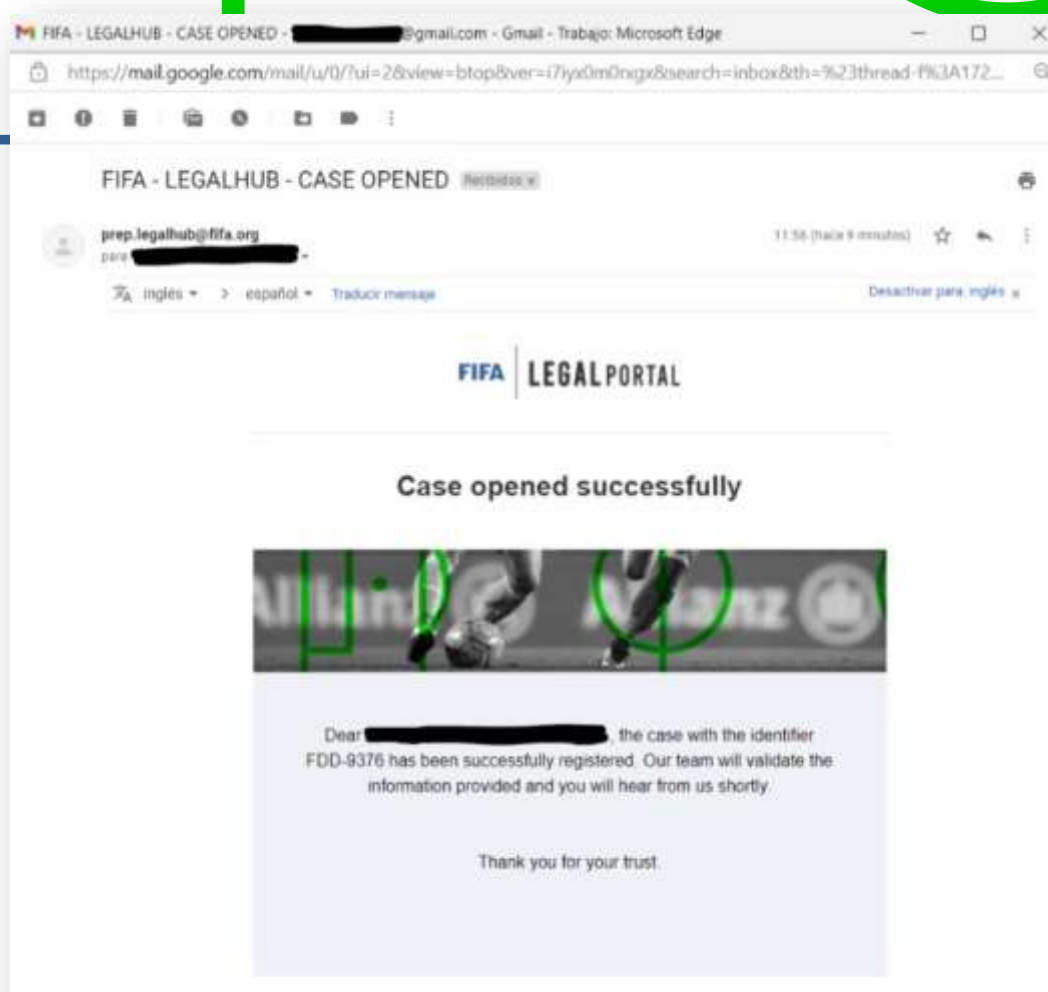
FIFA - LEGALHUB - CASE OPENED - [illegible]@gmail.com - Gmail - Trabajo: Microsoft Edge

https://mail.google.com/mail/u/0/?ui=2&view=btop&ver=i7iyx0m0ngx&search=inbox&th=%23thread-f%3A172...

FIFA - LEGALHUB - CASE OPENED Recibidos ×

prep.legalhub@fifa.org
para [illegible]

11:56 (hace 9 minutos)

inglés > español Traducir mensaje

Desactivar para: inglés ×

FIFA LEGALPORTAL

Case opened successfully

Allianz Allianz

Dear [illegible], the case with the identifier FDD-9376 has been successfully registered. Our team will validate the information provided and you will hear from us shortly.

Thank you for your trust.